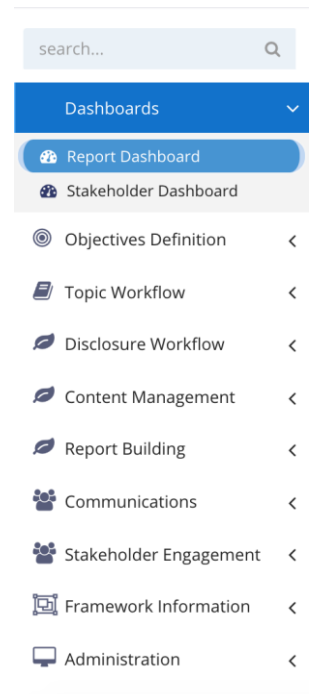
search...

Dashboards

Report Dashboard

Stakeholder Dashboard

Objectives Definition

Topic Workflow

Disclosure Workflow

Content Management

Report Building

Communications

Stakeholder Engagement

Framework Information

Administration